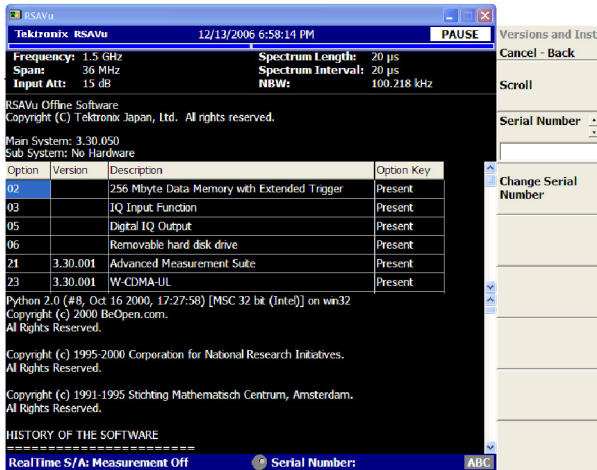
RSAVu

Tektronix RSAVu 12/13/2006 6:58:14 PM PAUSE

Frequency: 1.5 GHz
Span: 36 MHz
Input Att: 15 dB

Spectrum Length: 20 µs
Spectrum Interval: 20 µs
NBW: 100.218 kHz

RSAVu Offline Software
Copyright (C) Tektronix Japan, Ltd. All rights reserved.

Main System: 3.30.050
Sub System: No Hardware

| Option | Version | Description | Option Key |
|---|---|---|---|
| 02 | | 256 Mbyte Data Memory with Extended Trigger | Present |
| 03 | | IQ Input Function | Present |
| 05 | | Digital IQ Output | Present |
| 06 | | Removable hard disk drive | Present |
| 21 | 3.30.001 | Advanced Measurement Suite | Present |
| 23 | 3.30.001 | W-CDMA-UL | Present |

Python 2.0 (#8, Oct 16 2000, 17:27:58) [MSC 32 bit (Intel)] on win32
Copyright (c) 2000 BeOpen.com.
All Rights Reserved.

Copyright (c) 1995-2000 Corporation for National Research Initiatives.
All Rights Reserved.

Copyright (c) 1991-1995 Stichting Mathematisch Centrum, Amsterdam.
All Rights Reserved.

HISTORY OF THE SOFTWARE
=======================

RealTime S/A: Measurement Off Serial Number: ABC

Versions and Inst
Cancel - Back

Scroll

Serial Number

Change Serial Number